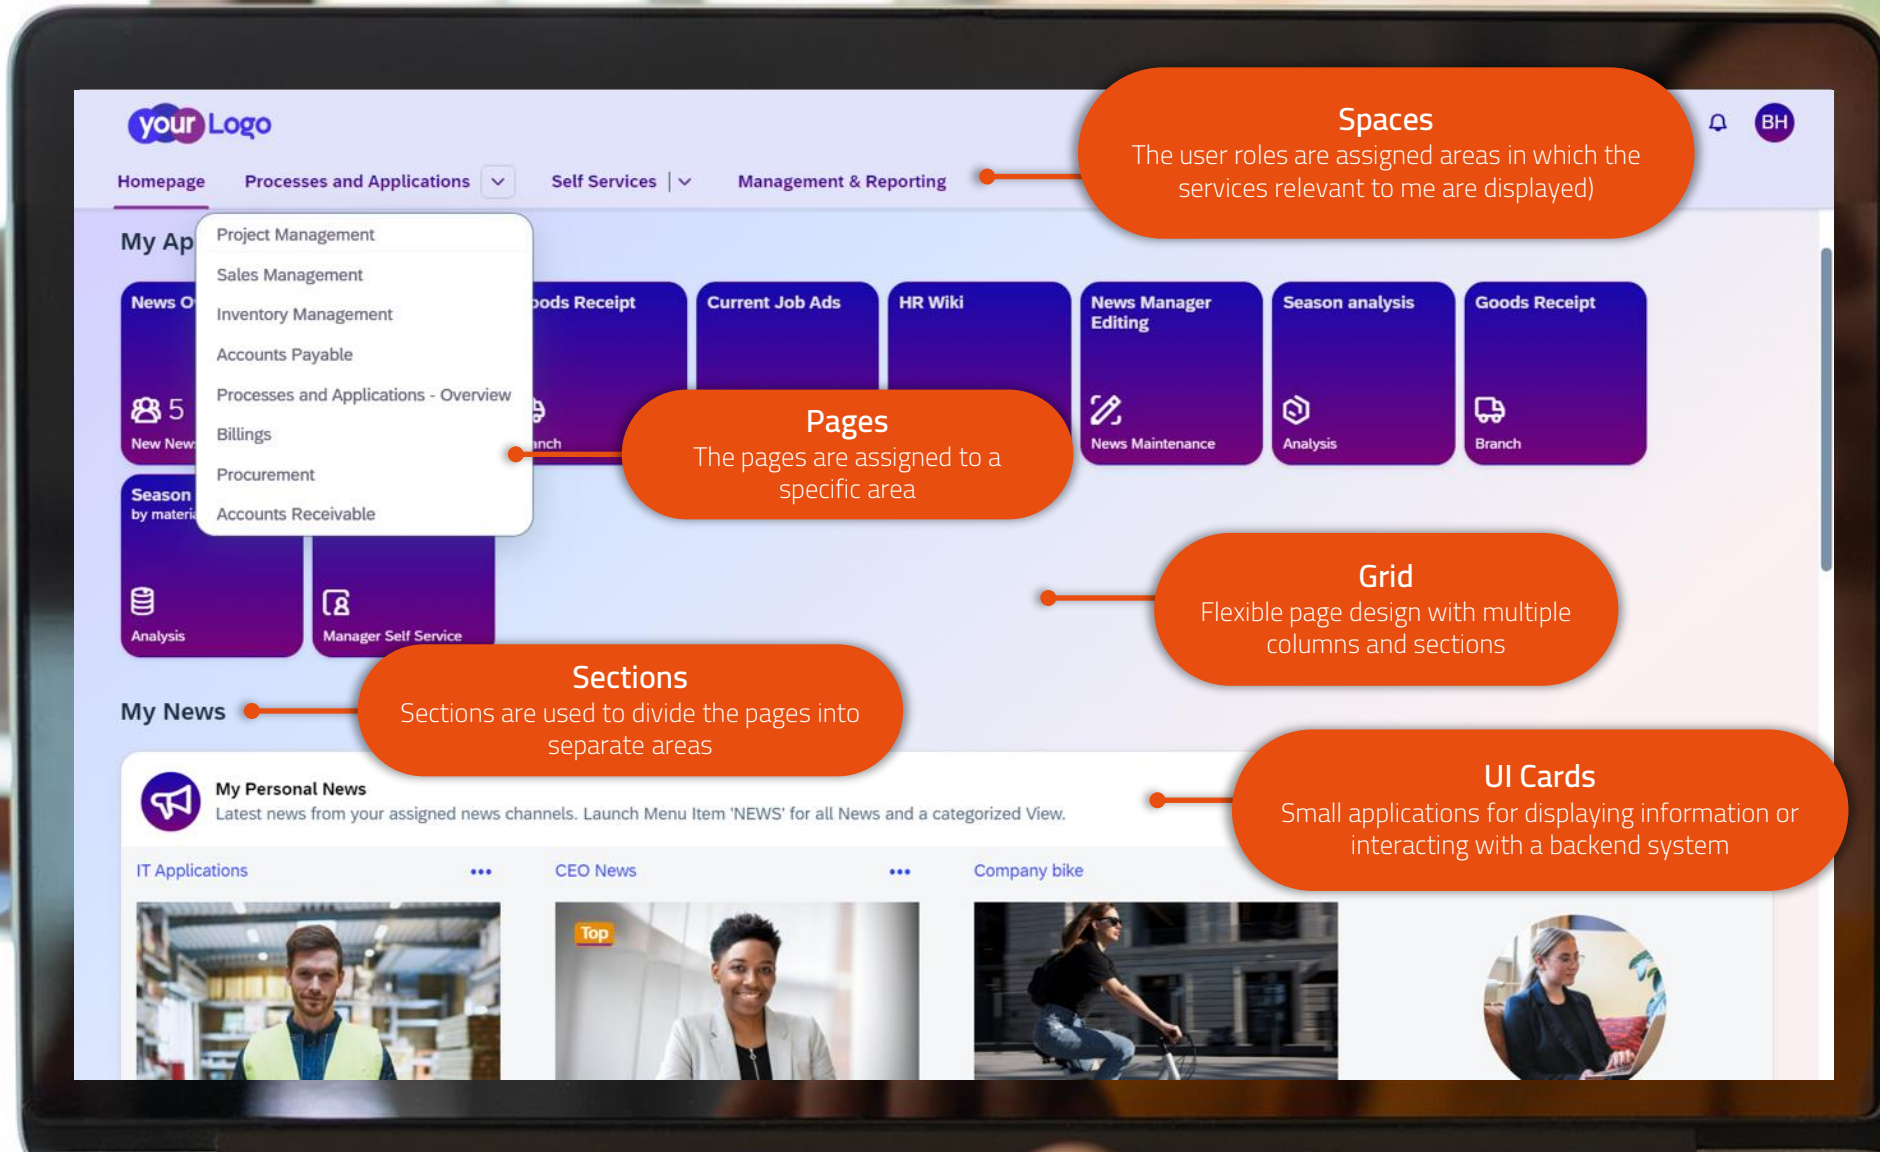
your Logo

Homepage Processes and Applications Self Services Management & Reporting

BH

Spaces
The user roles are assigned areas in which the services relevant to me are displayed)

My Ap

Project Management
Sales Management
Inventory Management
Accounts Payable
Processes and Applications - Overview
Billings
Procurement
Accounts Receivable

News O
5
New News

ods Receipt
nch

Current Job Ads

HR Wiki

News Manager Editing
News Maintenance

Season analysis
Analysis

Goods Receipt
Branch

Pages
The pages are assigned to a specific area

Season
by materi
Analysis

Manager Self Service

Grid
Flexible page design with multiple columns and sections

My News

Sections
Sections are used to divide the pages into separate areas

My Personal News
Latest news from your assigned news channels. Launch Menu Item 'NEWS' for all News and a categorized View.

UI Cards
Small applications for displaying information or interacting with a backend system

IT Applications •••

CEO News •••

Company bike

Top